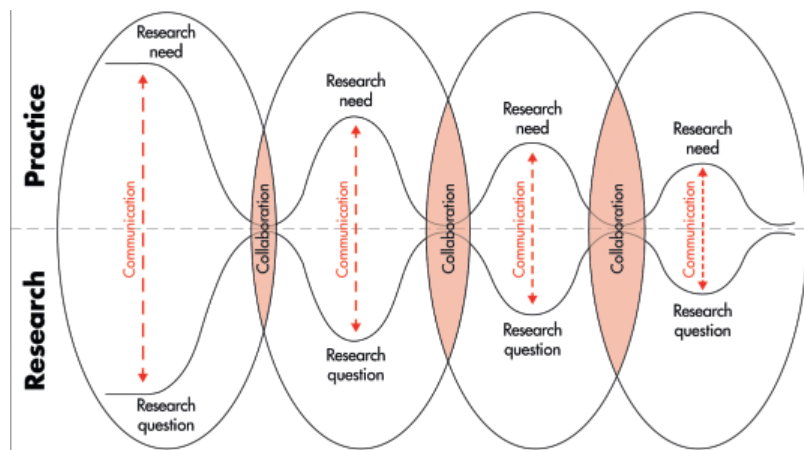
Practice

Research

Research need

Communication

Research question

Collaboration

Research need

Communication

Research question

Collaboration

Research need

Communication

Research question

Collaboration

Research need

Communication

Research question